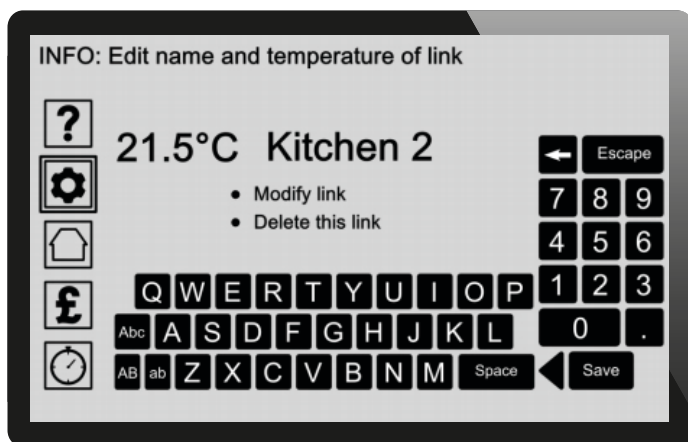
INFO: Edit name and temperature of link

?

21.5°C Kitchen 2

- Modify link
- Delete this link

£

Escape

7 8 9
4 5 6
1 2 3
0 .

Q W E R T Y U I O P
Abc A S D F G H J K L
AB ab Z X C V B N M Space

Save